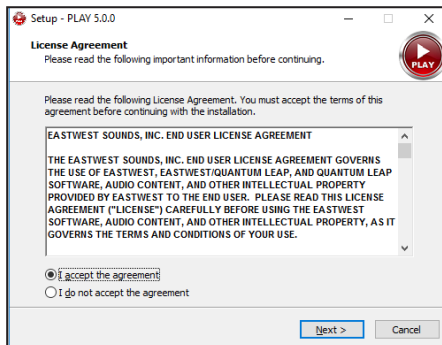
Setup - PLAY 5.0.0

License Agreement
Please read the following important information before continuing.

PLAY

Please read the following License Agreement. You must accept the terms of this agreement before continuing with the installation.

EASTWEST SOUNDS, INC. END USER LICENSE AGREEMENT

THE EASTWEST SOUNDS, INC. END USER LICENSE AGREEMENT GOVERNS THE USE OF EASTWEST, EASTWEST/QUANTUM LEAP, AND QUANTUM LEAP SOFTWARE, AUDIO CONTENT, AND OTHER INTELLECTUAL PROPERTY PROVIDED BY EASTWEST TO THE END USER. PLEASE READ THIS LICENSE AGREEMENT ("LICENSE") CAREFULLY BEFORE USING THE EASTWEST SOFTWARE, AUDIO CONTENT, AND OTHER INTELLECTUAL PROPERTY, AS IT GOVERNS THE TERMS AND CONDITIONS OF YOUR USE.

I accept the agreement
I do not accept the agreement

Next >
Cancel